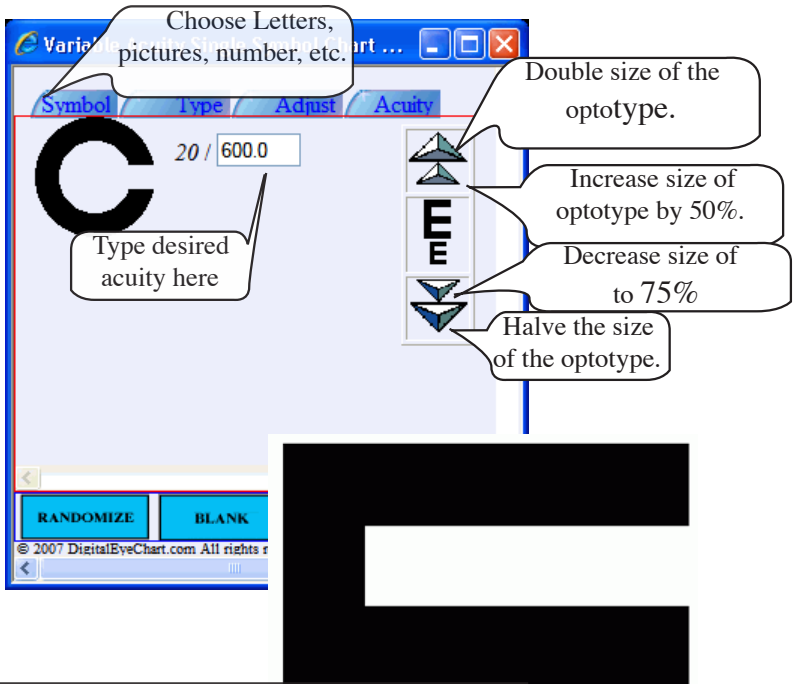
Choose Letters, pictures, number, etc.

Varia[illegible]art ...

Symbol Type Adjust Acuity

20 / 600.0

Type desired acuity here

Double size of the optotype.

Increase size of optotype by 50%.

E
E

Decrease size of to 75%

Halve the size of the optotype.

RANDOMIZE BLANK

© 2007 DigitalEyeChart.com All rights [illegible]